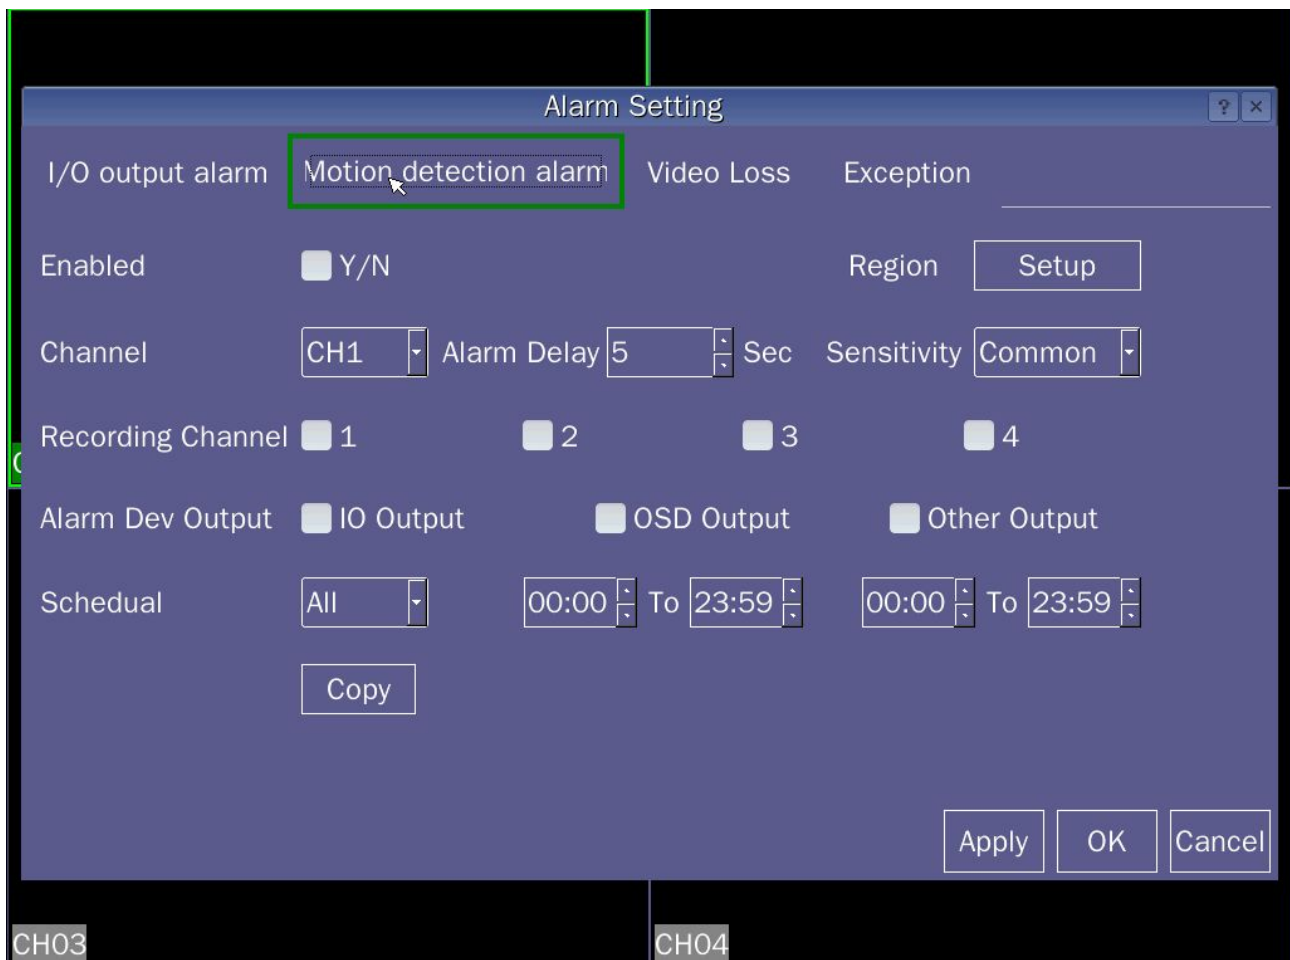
Alarm Setting

?
×

I/O output alarm
Motion detection alarm
Video Loss
Exception

Enabled
Y/N
Region
Setup

Channel
CH1
Alarm Delay
5
Sec
Sensitivity
Common

Recording Channel
1
2
3
4

Alarm Dev Output
IO Output
OSD Output
Other Output

Schedual
All
00:00
To
23:59
00:00
To
23:59

Copy

Apply
OK
Cancel

C

CH03
CH04